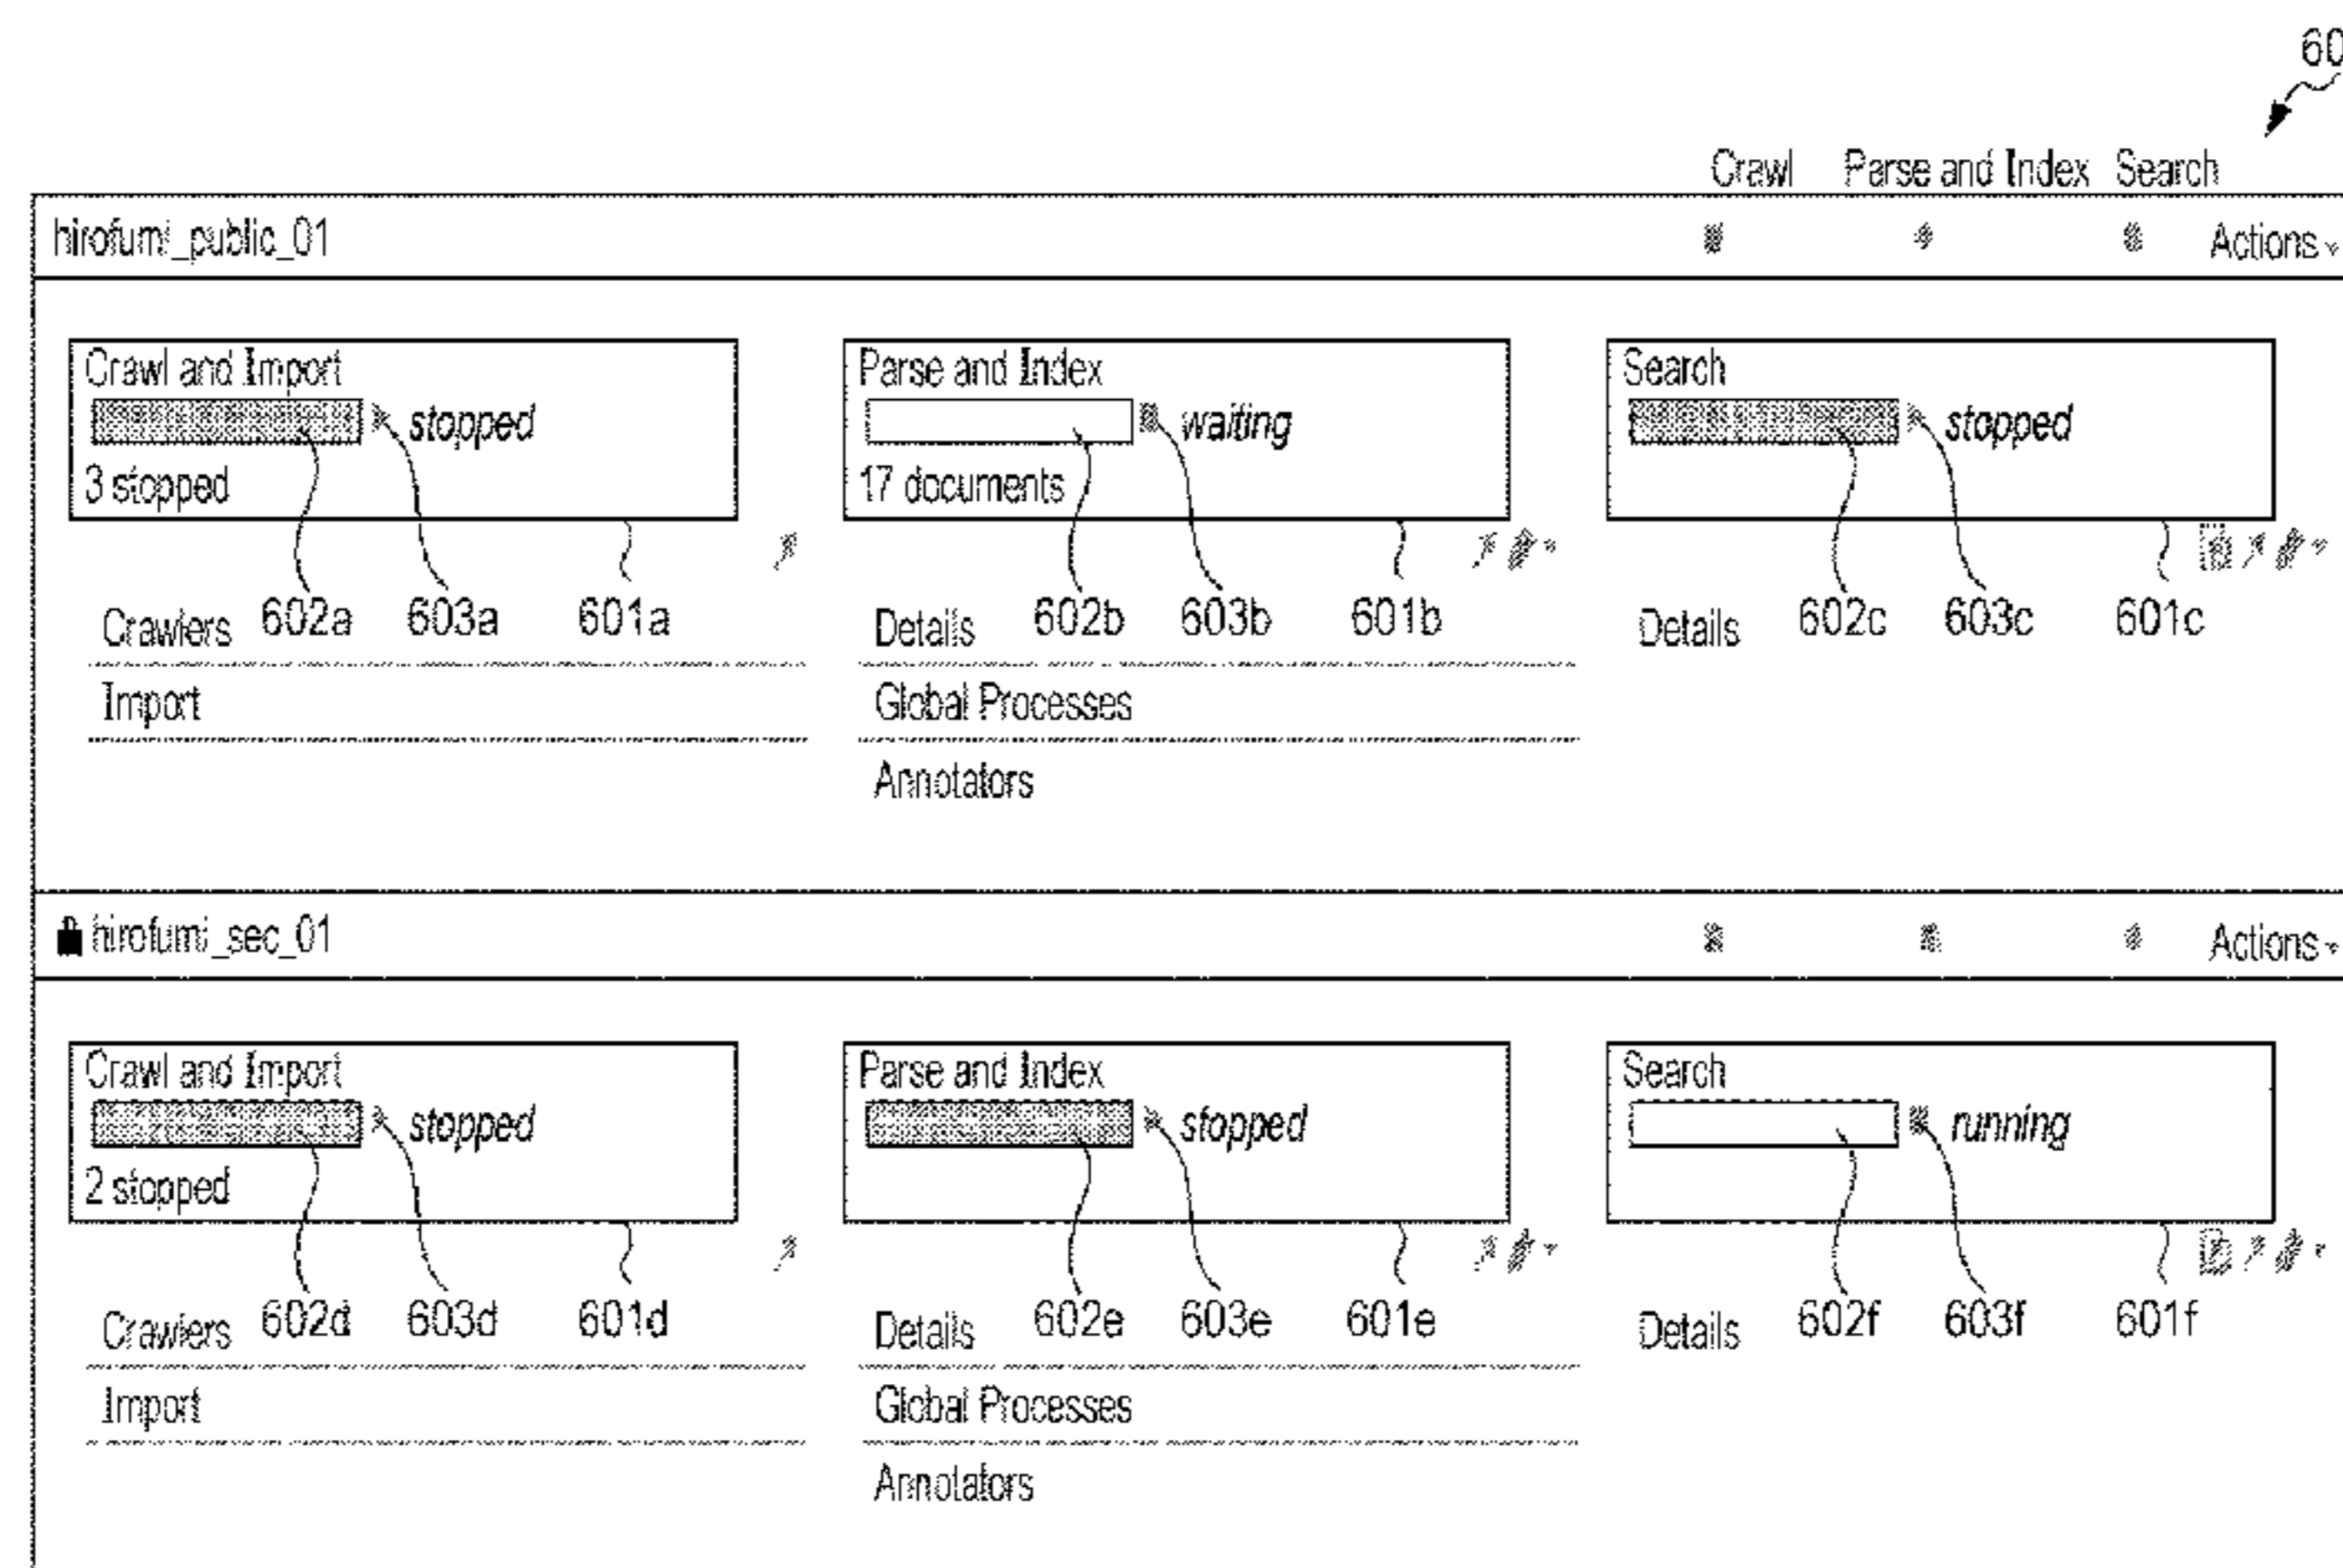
60

Crawl Parse and Index Search

hirofumi_public_01 Actions

Crawl and Import
stopped
3 stopped

Parse and Index
waiting
17 documents

Search
stopped

Crawlers 602a 603a 601a

Import

Details 602b 603b 601b

Global Processes

Annotators

Details 602c 603c 601c

hirofumi_sec_01 Actions

Crawl and Import
stopped
2 stopped

Parse and Index
stopped

Search
running

Crawlers 602d 603d 601d

Import

Details 602e 603e 601e

Global Processes

Annotators

Details 602f 603f 601f